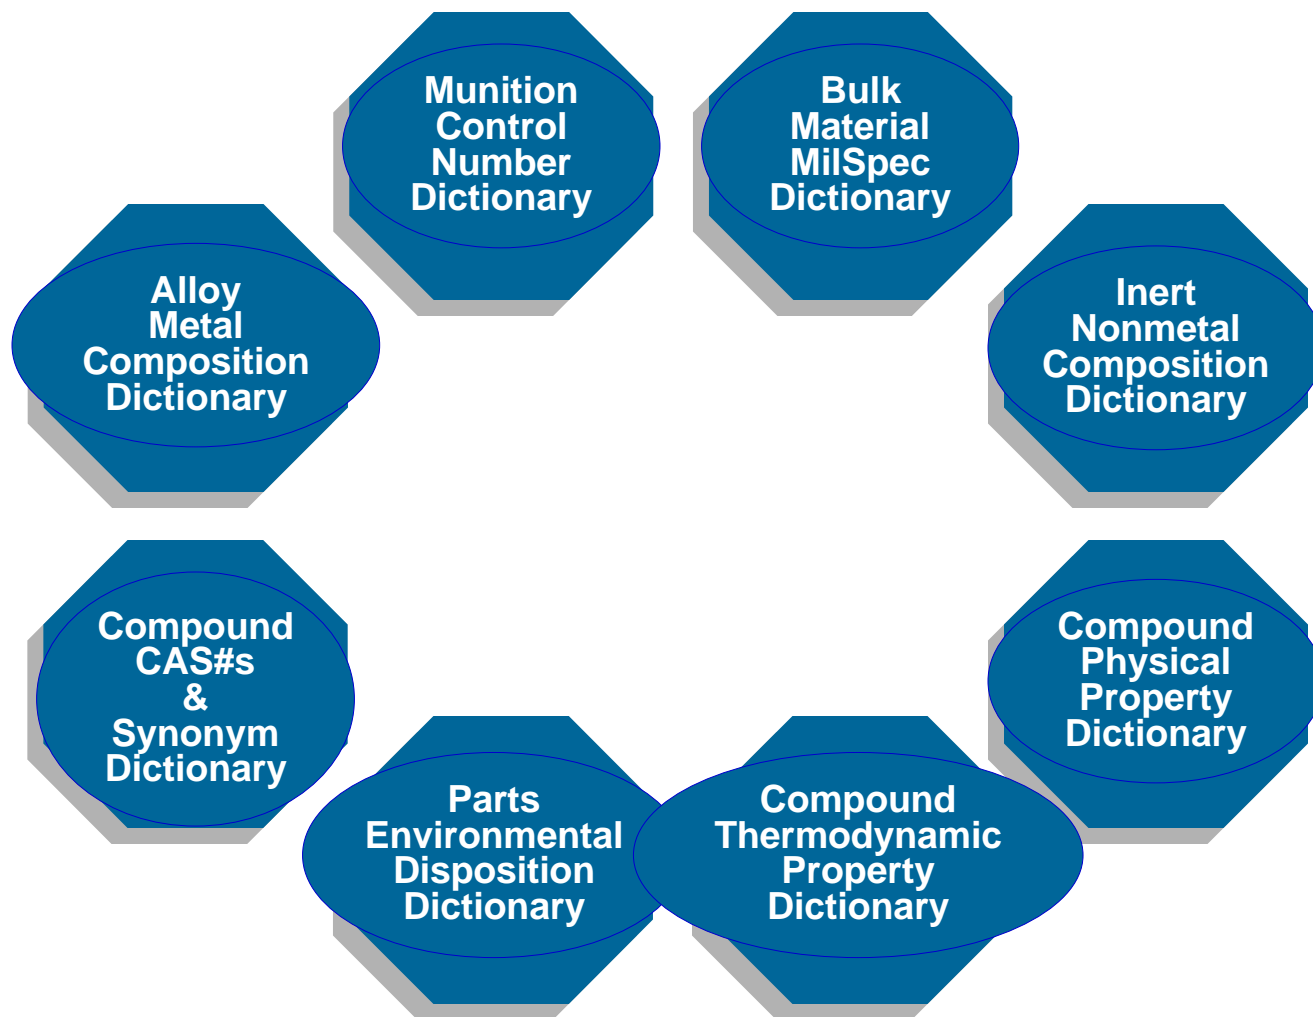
Munition Control Number Dictionary

Bulk Material MilSpec Dictionary

Alloy Metal Composition Dictionary

Inert Nonmetal Composition Dictionary

Compound CAS#s & Synonym Dictionary

Compound Physical Property Dictionary

Parts Environmental Disposition Dictionary

Compound Thermodynamic Property Dictionary